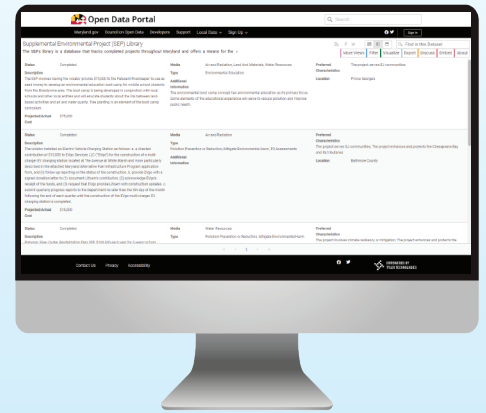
Open Data Portal

Maryland.gov Council on Open Data Developers Support Local Data Sign Up Sign In

Supplemental Environmental Project (SEP) Library

The SEP Library is a database that tracks completed projects throughout Maryland and offers a means for the

Find in this Dataset

Status Completed

Description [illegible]

Projected/Actual Cost $75,000

Media Air and Radiation, Land And Materials, Water Resources

Type Environmental Education

Additional Information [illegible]

Preferred Characteristics The project serves EJ communities

Location Prince Georges

Status Completed

Description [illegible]

Projected/Actual Cost $15,000

Media Air and Radiation

Type Pollution Prevention or Reduction, Mitigate Environmental Harm, EJ Assessments

Additional Information

Preferred Characteristics The project serves EJ communities; The project enhances and protects the Chesapeake Bay and its tributaries

Location Baltimore County

Status Completed

Description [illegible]

Media Water Resources

Type Pollution Prevention or Reduction, Mitigate Environmental Harm

Preferred Characteristics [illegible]

Contact Us Privacy Accessibility

POWERED BY TYLER TECHNOLOGIES